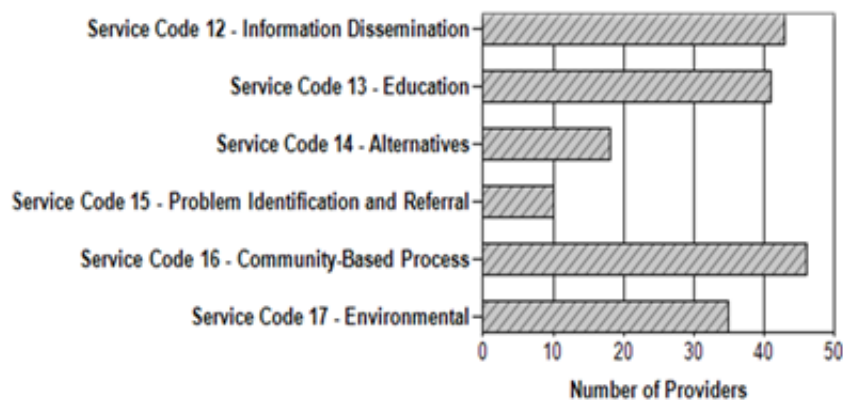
Service Code 12 - Information Dissemination
Service Code 13 - Education
Service Code 14 - Alternatives
Service Code 15 - Problem Identification and Referral
Service Code 16 - Community-Based Process
Service Code 17 - Environmental

0 10 20 30 40 50

Number of Providers